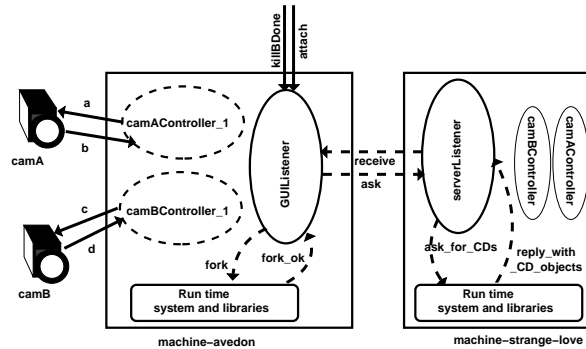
killBDone
attach

a
b
camA
camAController_1

c
d
camB
camBController_1

GUIListener
fork
fork_ok
Run time system and libraries
machine–avedon

receive
ask

serverListener
camBController
camAController
ask_for_CDs
reply_with_CD_objects
Run time system and libraries
machine–strange–love